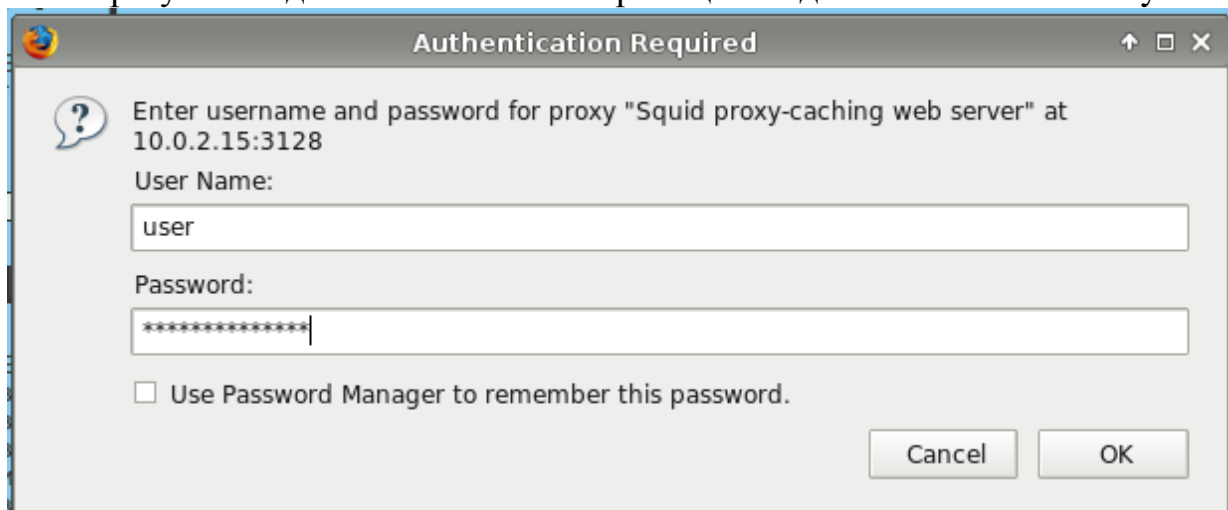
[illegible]

Authentication Required

Enter username and password for proxy "Squid proxy-caching web server" at 10.0.2.15:3128

User Name:

user

Password:

***************

Use Password Manager to remember this password.

Cancel

OK